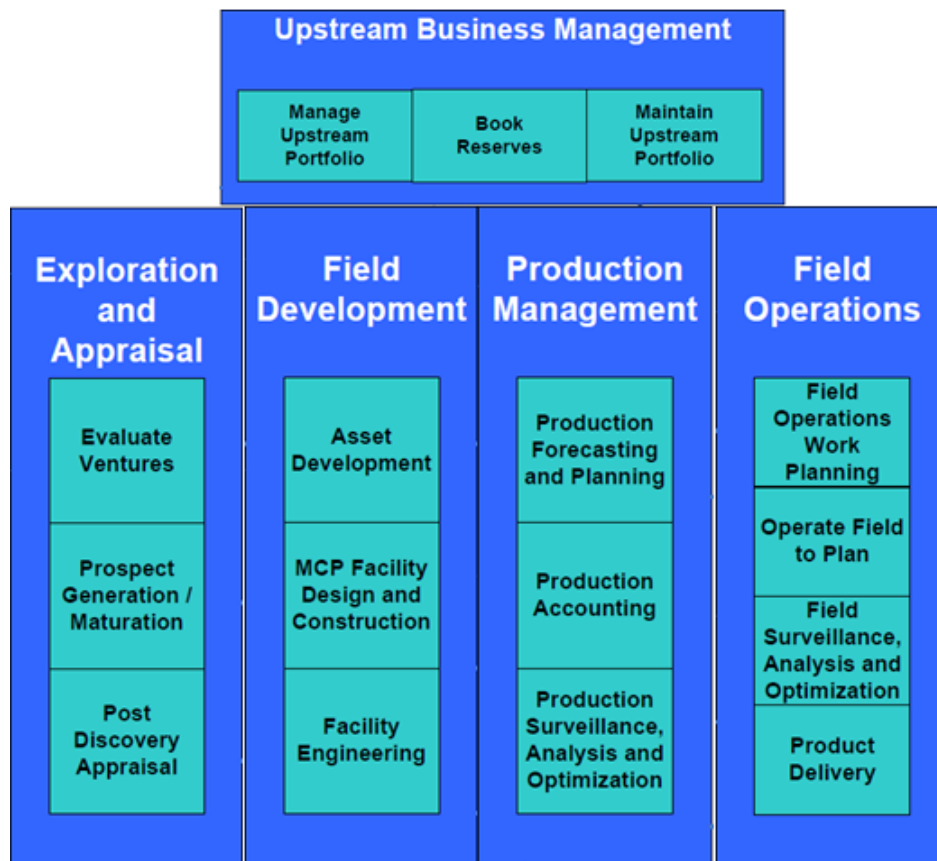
Upstream Business Management

Manage Upstream Portfolio

Book Reserves

Maintain Upstream Portfolio

Exploration and Appraisal

Evaluate Ventures

Prospect Generation / Maturation

Post Discovery Appraisal

Field Development

Asset Development

MCP Facility Design and Construction

Facility Engineering

Production Management

Production Forecasting and Planning

Production Accounting

Production Surveillance, Analysis and Optimization

Field Operations

Field Operations Work Planning

Operate Field to Plan

Field Surveillance, Analysis and Optimization

Product Delivery